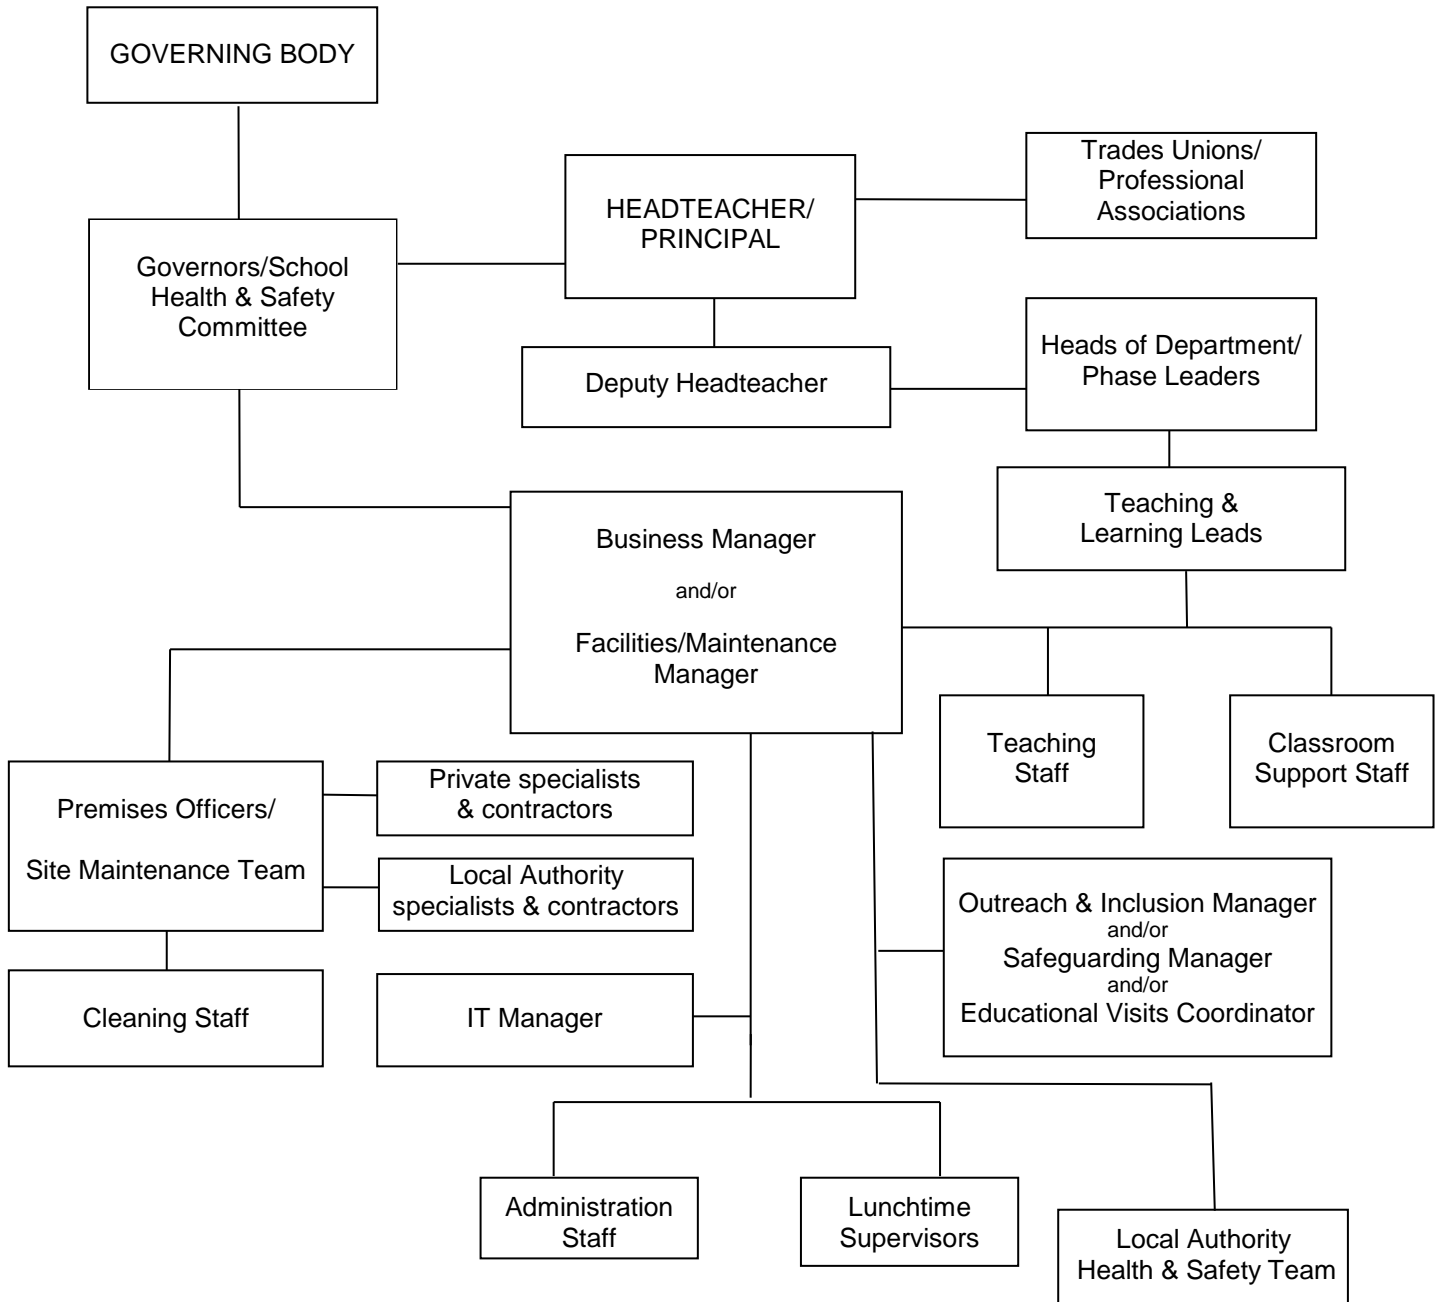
GOVERNING BODY

Trades Unions/ Professional Associations

HEADTEACHER/ PRINCIPAL

Governors/School Health & Safety Committee

Heads of Department/ Phase Leaders

Deputy Headteacher

Teaching & Learning Leads

Business Manager

and/or

Facilities/Maintenance Manager

Teaching Staff

Classroom Support Staff

Premises Officers/

Site Maintenance Team

Private specialists & contractors

Local Authority specialists & contractors

Outreach & Inclusion Manager
and/or
Safeguarding Manager
and/or
Educational Visits Coordinator

Cleaning Staff

IT Manager

Administration Staff

Lunchtime Supervisors

Local Authority Health & Safety Team